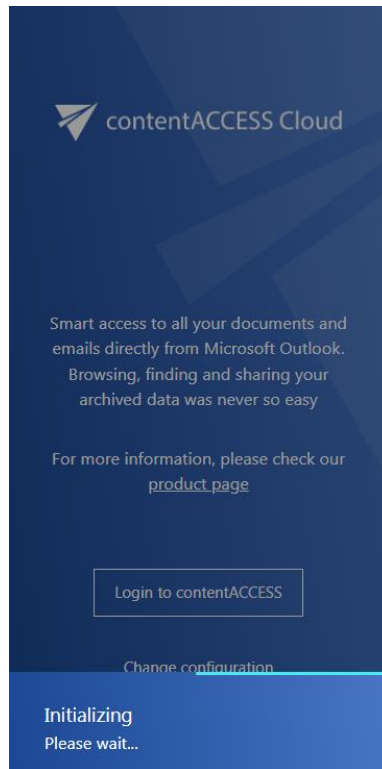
contentACCESS Cloud

Smart access to all your documents and emails directly from Microsoft Outlook. Browsing, finding and sharing your archived data was never so easy

For more information, please check our product page

Login to contentACCESS

Change configuration

Initializing
Please wait...